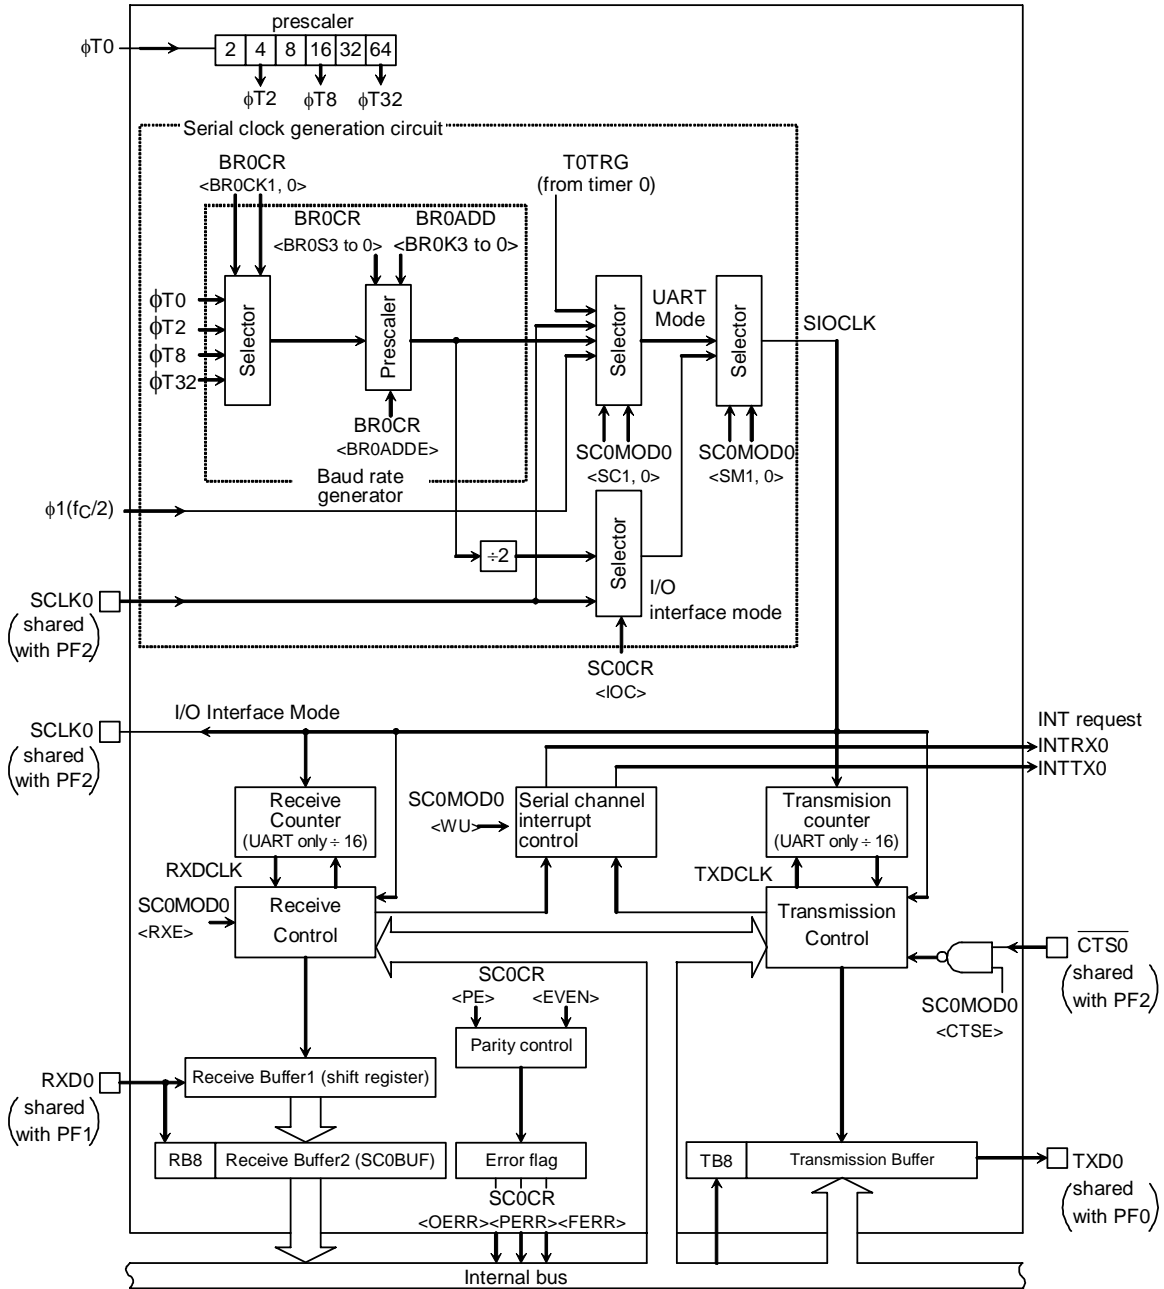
prescaler

φT0

| 2 | 4 | 8 | 16 | 32 | 64 |
|---|---|---|---|---|---|

φT2 φT8 φT32

Serial clock generation circuit

BR0CR <BR0CK1, 0>

BR0CR <BR0S3 to 0>

BR0ADD <BR0K3 to 0>

T0TRG (from timer 0)

φT0
φT2
φT8
φT32

Selector

Prescaler

Selector

UART Mode

Selector

SIOCLK

BR0CR <BR0ADDE>

SC0MOD0 <SC1, 0>

SC0MOD0 <SM1, 0>

Baud rate generator

φ1(fC/2)

÷2

Selector

I/O interface mode

SCLK0 (shared with PF2)

SC0CR <IOC>

SCLK0 (shared with PF2)

I/O Interface Mode

INT request
INTRX0
INTTX0

Receive Counter (UART only ÷ 16)

SC0MOD0 <WU>

Serial channel interrupt control

Transmision counter (UART only ÷ 16)

RXDCLK

TXDCLK

SC0MOD0 <RXE>

Receive Control

Transmission Control

$\overline{CTS0}$ (shared with PF2)

SC0CR
<PE> <EVEN>

SC0MOD0 <CTSE>

Parity control

RXD0 (shared with PF1)

Receive Buffer1 (shift register)

RB8 Receive Buffer2 (SC0BUF)

Error flag

SC0CR
<OERR><PERR><FERR>

TB8 Transmission Buffer

TXD0 (shared with PF0)

Internal bus